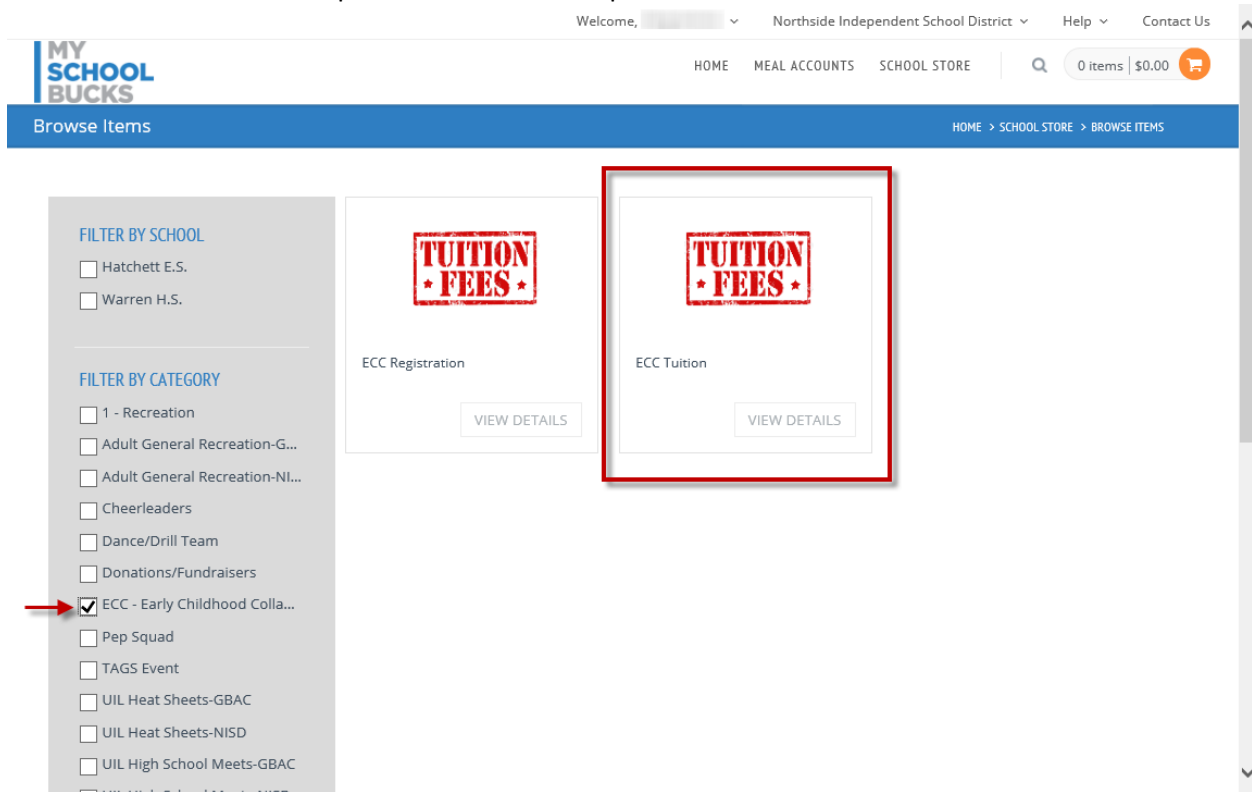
Welcome, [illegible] Northside Independent School District Help Contact Us

MY SCHOOL BUCKS

HOME MEAL ACCOUNTS SCHOOL STORE 0 items | $0.00

Browse Items

HOME > SCHOOL STORE > BROWSE ITEMS

FILTER BY SCHOOL

Hatchett E.S.

Warren H.S.

FILTER BY CATEGORY

1 - Recreation

Adult General Recreation-G...

Adult General Recreation-NI...

Cheerleaders

Dance/Drill Team

Donations/Fundraisers

ECC - Early Childhood Colla...

Pep Squad

TAGS Event

UIL Heat Sheets-GBAC

UIL Heat Sheets-NISD

UIL High School Meets-GBAC

TUITION • FEES •

ECC Registration

VIEW DETAILS

TUITION • FEES •

ECC Tuition

VIEW DETAILS